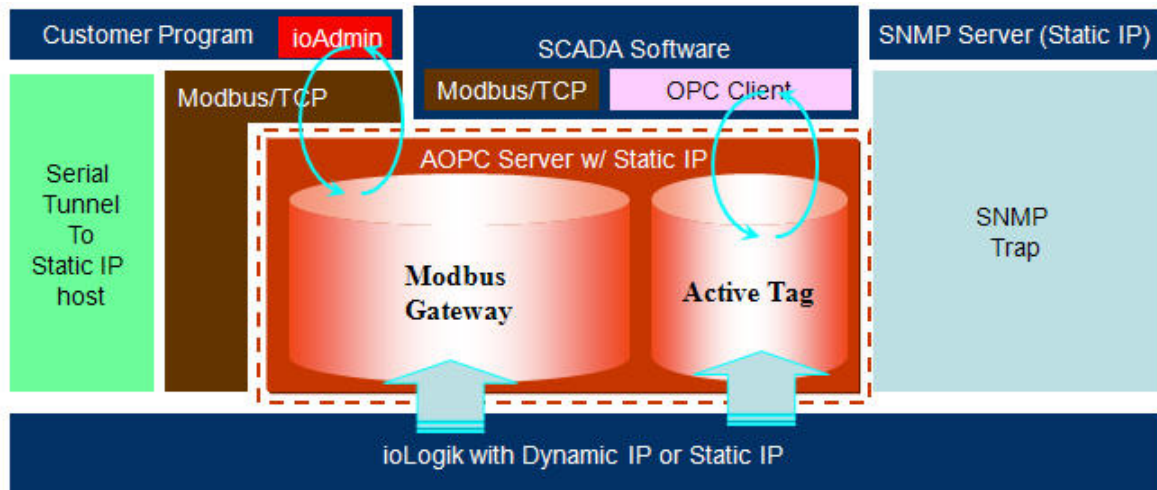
Customer Program ioAdmin

SCADA Software

Modbus/TCP OPC Client

SNMP Server (Static IP)

Serial Tunnel To Static IP host

Modbus/TCP

AOPC Server w/ Static IP

Modbus Gateway

Active Tag

SNMP Trap

ioLogik with Dynamic IP or Static IP